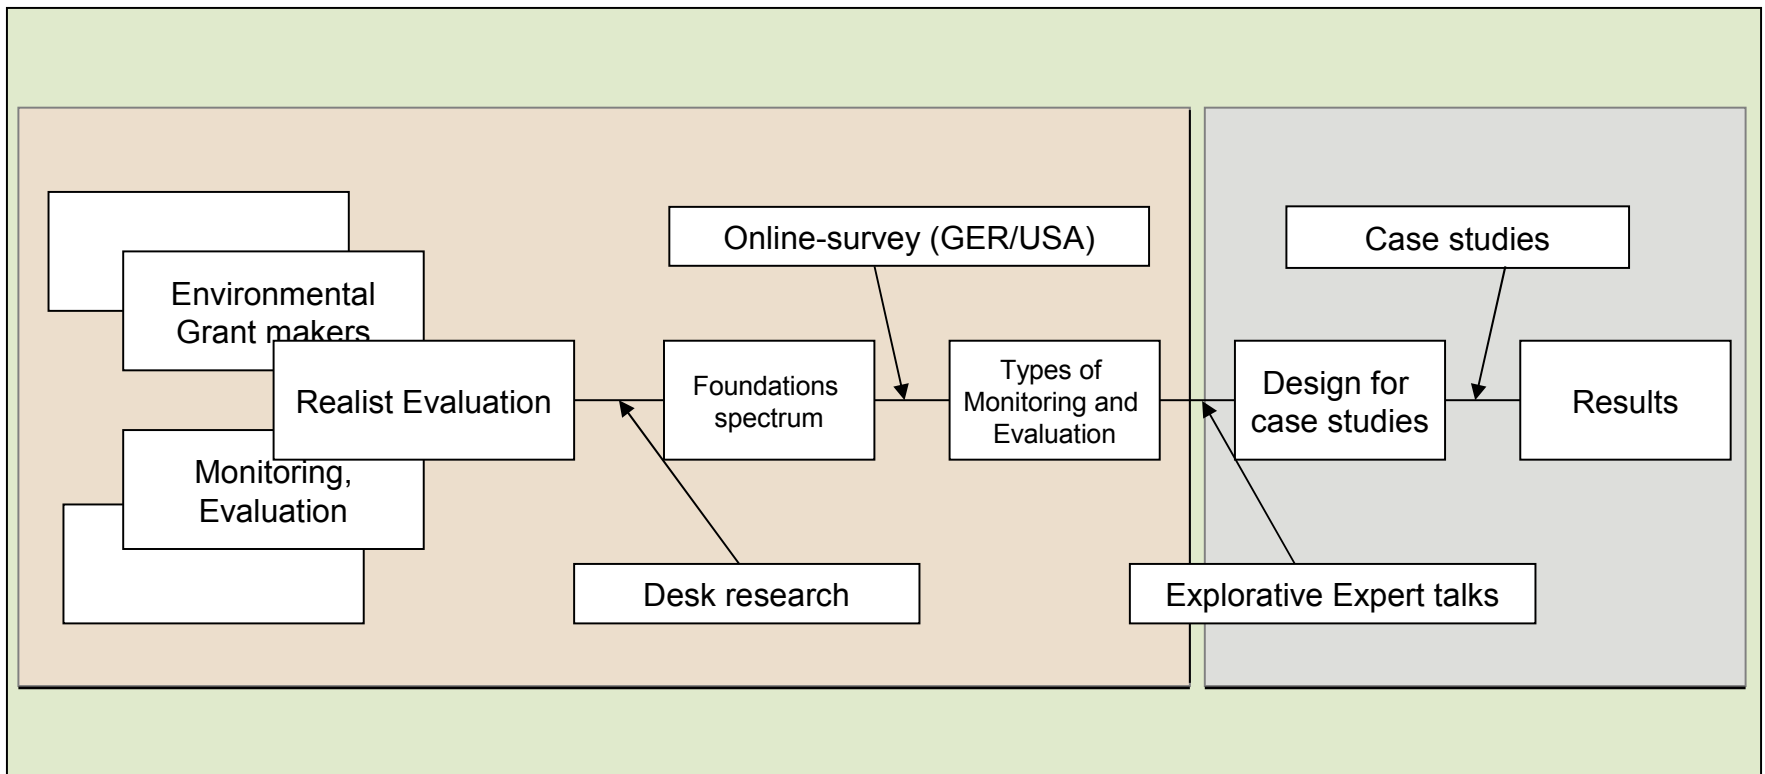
Environmental Grant makers

Realist Evaluation

Monitoring, Evaluation

Online-survey (GER/USA)

Foundations spectrum

Types of Monitoring and Evaluation

Desk research

Case studies

Design for case studies

Results

Explorative Expert talks